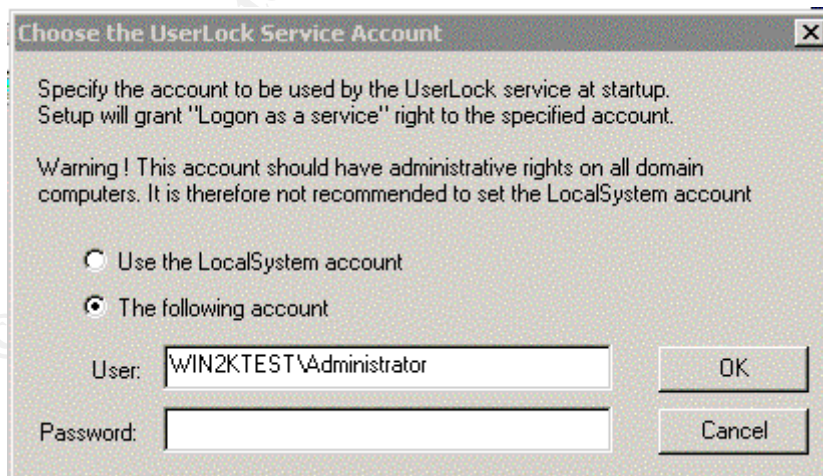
Choose the UserLock Service Account

Specify the account to be used by the UserLock service at startup. Setup will grant "Logon as a service" right to the specified account.

Warning ! This account should have administrative rights on all domain computers. It is therefore not recommended to set the LocalSystem account

Use the LocalSystem account

The following account

User: WIN2KTEST\Administrator

Password:

OK

Cancel